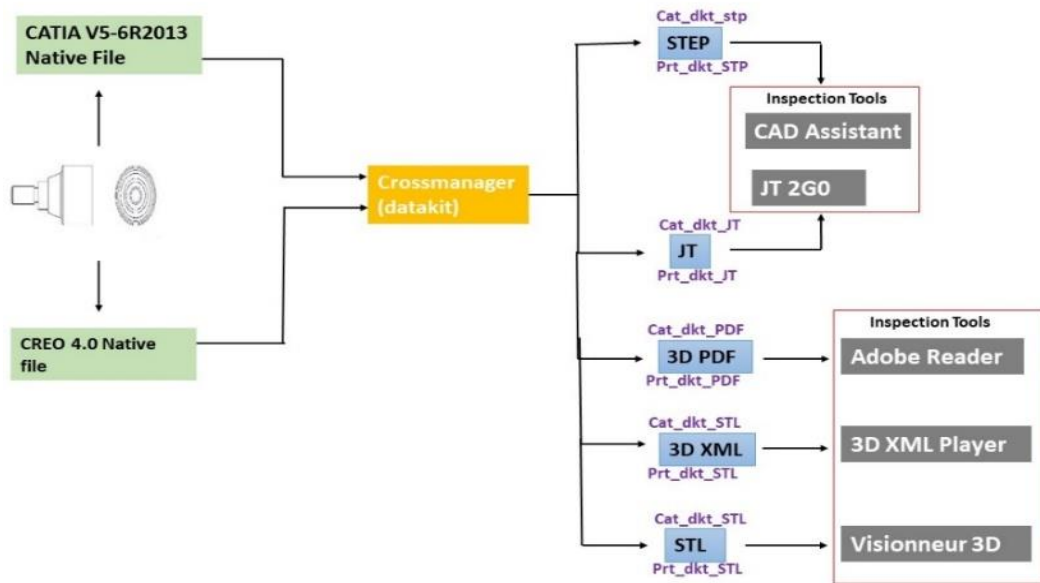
CATIA V5-6R2013 Native File

CREO 4.0 Native file

Crossmanager (datakit)

Cat_dkt_stp
STEP
Prt_dkt_STP

Inspection Tools
CAD Assistant
JT 2G0

Cat_dkt_JT
JT
Prt_dkt_JT

Cat_dkt_PDF
3D PDF
Prt_dkt_PDF

Cat_dkt_STL
3D XML
Prt_dkt_STL

Cat_dkt_STL
STL
Prt_dkt_STL

Inspection Tools
Adobe Reader
3D XML Player
Visionneur 3D